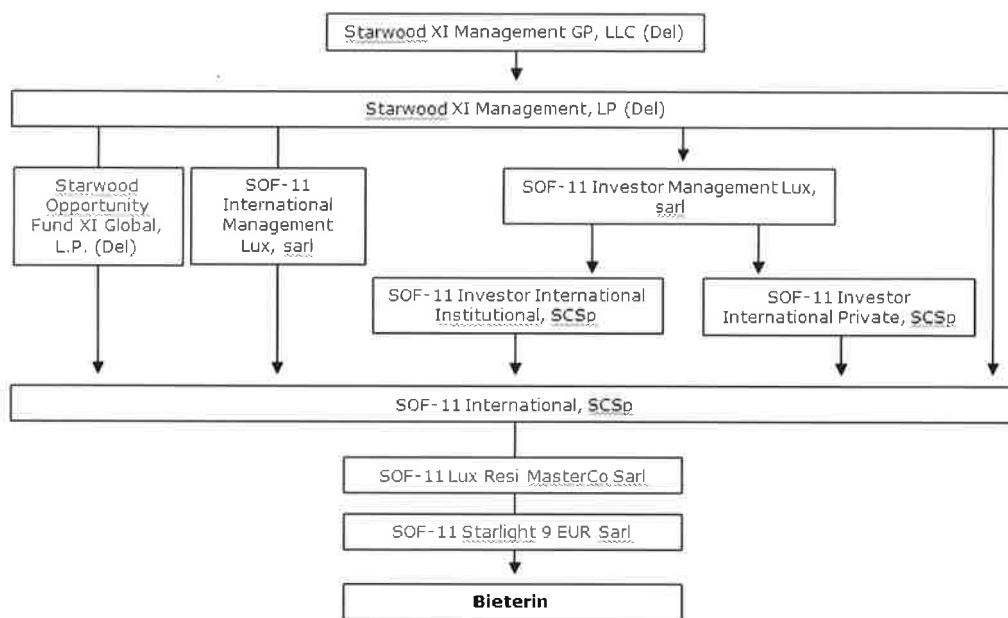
Starwood XI Management GP, LLC (Del)

Starwood XI Management, LP (Del)

Starwood Opportunity Fund XI Global, L.P. (Del)

SOF-11 International Management Lux, sarl

SOF-11 Investor Management Lux, sarl

SOF-11 Investor International Institutional, SCSp

SOF-11 Investor International Private, SCSp

SOF-11 International, SCSp

SOF-11 Lux Resi MasterCo Sarl

SOF-11 Starlight 9 EUR Sarl

Bieterin